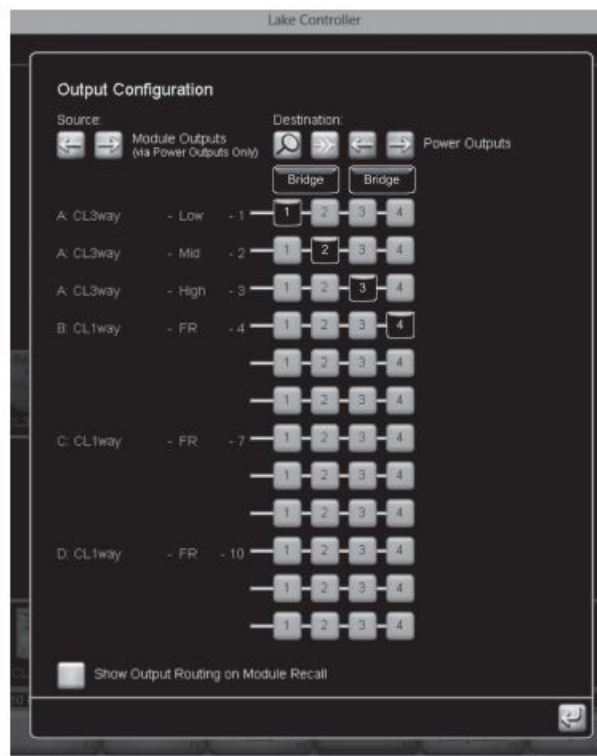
Lake Controller

Output Configuration

Source:

Module Outputs
(via Power Outputs Only)

Destination:

Power Outputs

Bridge

Bridge

A: CL3way - Low - 1 1 2 3 4

A: CL3way - Mid - 2 1 2 3 4

A: CL3way - High - 3 1 2 3 4

B: CL1way - FR - 4 1 2 3 4

1 2 3 4

1 2 3 4

C: CL1way - FR - 7 1 2 3 4

1 2 3 4

1 2 3 4

D: CL1way - FR - 10 1 2 3 4

1 2 3 4

1 2 3 4

Show Output Routing on Module Recall